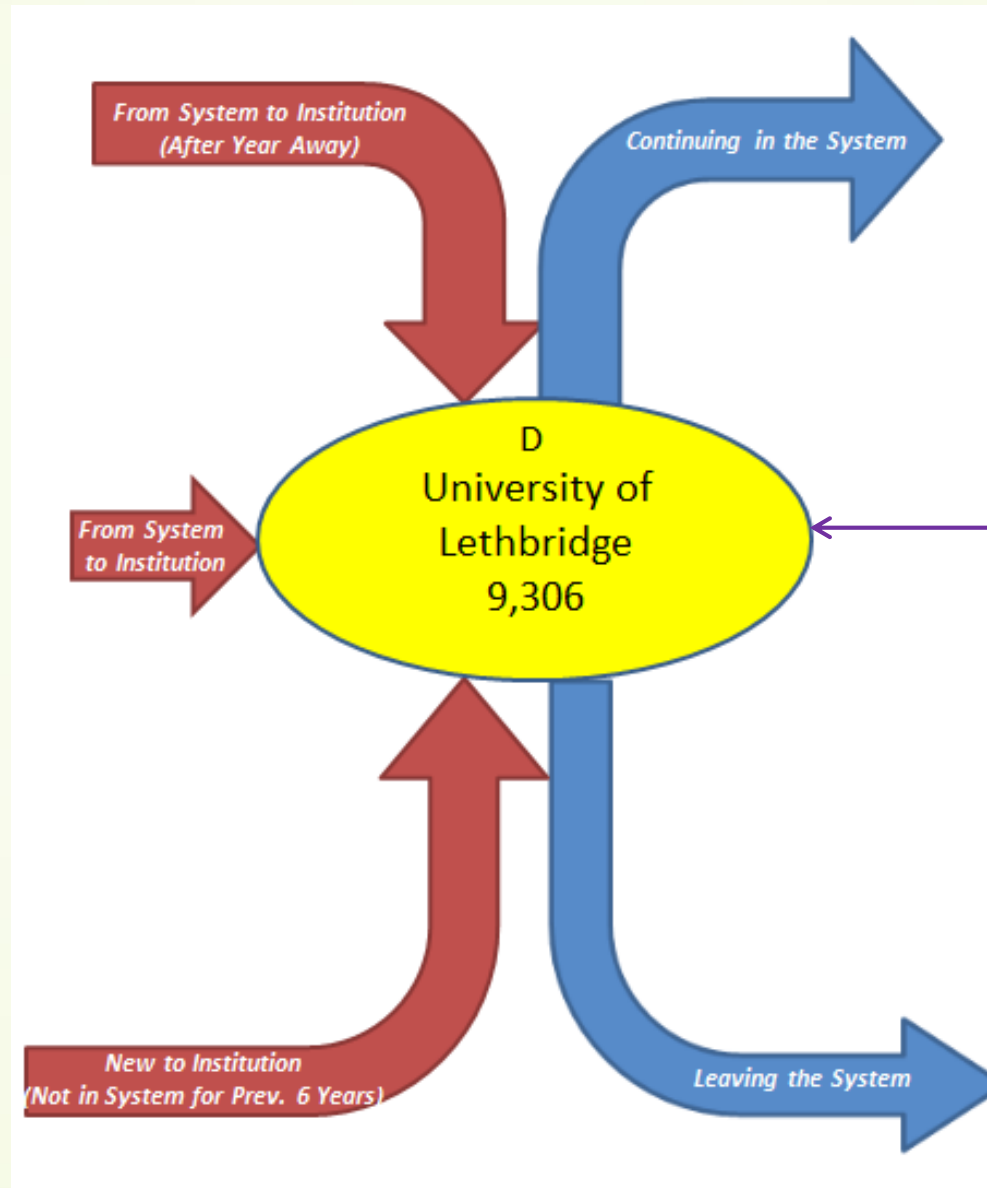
From System to Institution (After Year Away)

Continuing in the System

From System to Institution

D
University of Lethbridge
9,306

New to Institution (Not in System for Prev. 6 Years)

Leaving the System